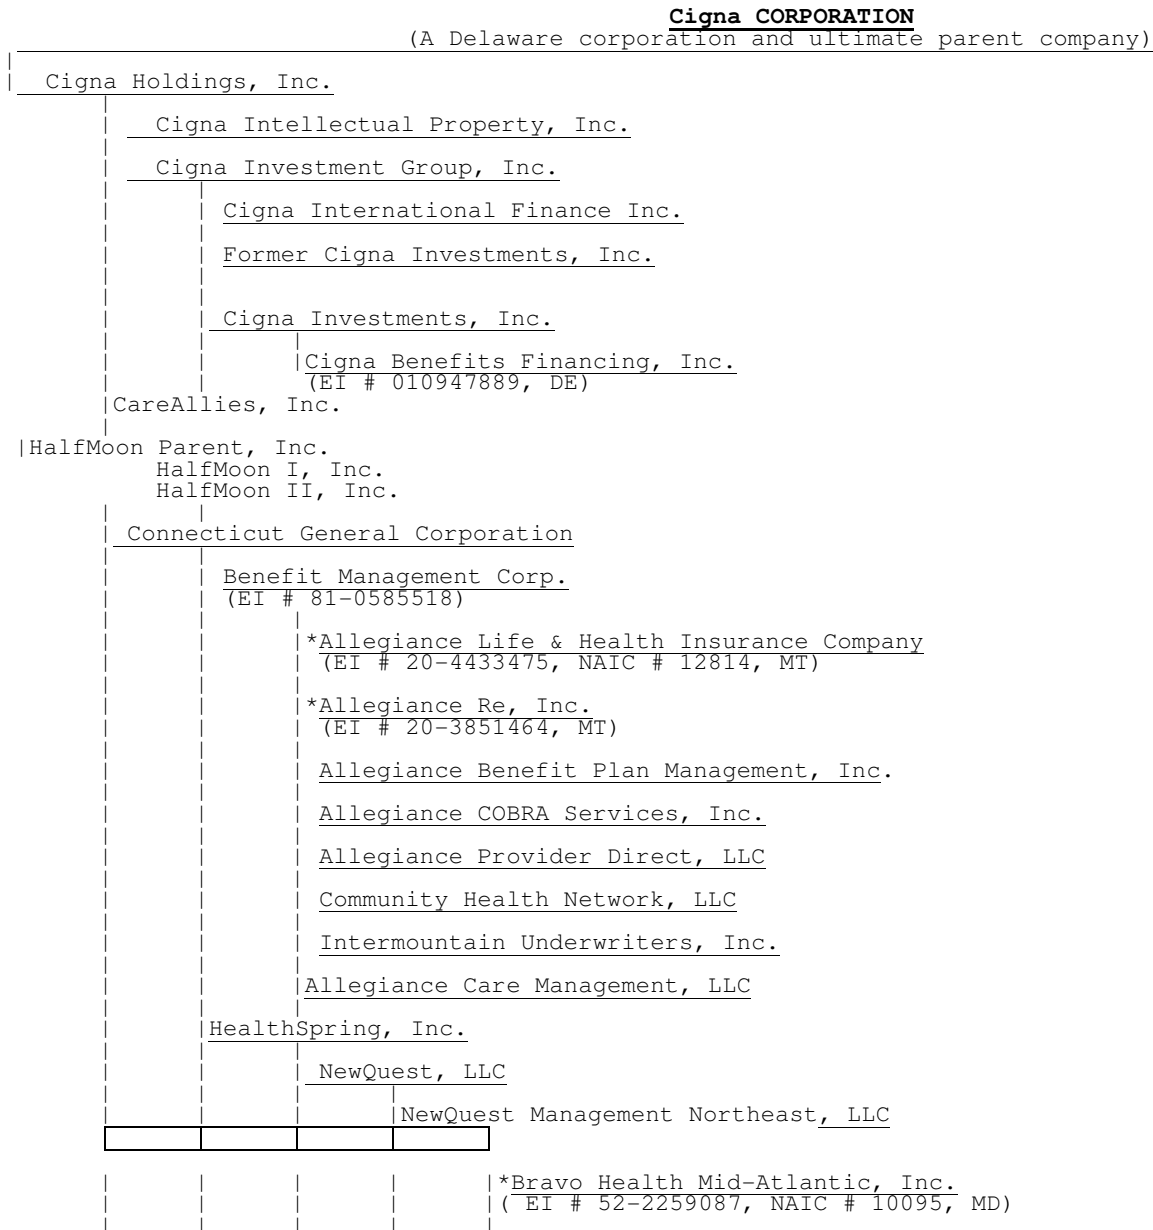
Cigna CORPORATION
(A Delaware corporation and ultimate parent company)

Cigna Holdings, Inc.

Cigna Intellectual Property, Inc.

Cigna Investment Group, Inc.

Cigna International Finance Inc.

Former Cigna Investments, Inc.

Cigna Investments, Inc.

Cigna Benefits Financing, Inc.
(EI # 010947889, DE)

CareAllies, Inc.

HalfMoon Parent, Inc.
HalfMoon I, Inc.
HalfMoon II, Inc.

Connecticut General Corporation

Benefit Management Corp.
(EI # 81-0585518)

*Allegiance Life & Health Insurance Company
(EI # 20-4433475, NAIC # 12814, MT)

*Allegiance Re, Inc.
(EI # 20-3851464, MT)

Allegiance Benefit Plan Management, Inc.

Allegiance COBRA Services, Inc.

Allegiance Provider Direct, LLC

Community Health Network, LLC

Intermountain Underwriters, Inc.

Allegiance Care Management, LLC

HealthSpring, Inc.

NewQuest, LLC

NewQuest Management Northeast, LLC

*Bravo Health Mid-Atlantic, Inc.
( EI # 52-2259087, NAIC # 10095, MD)